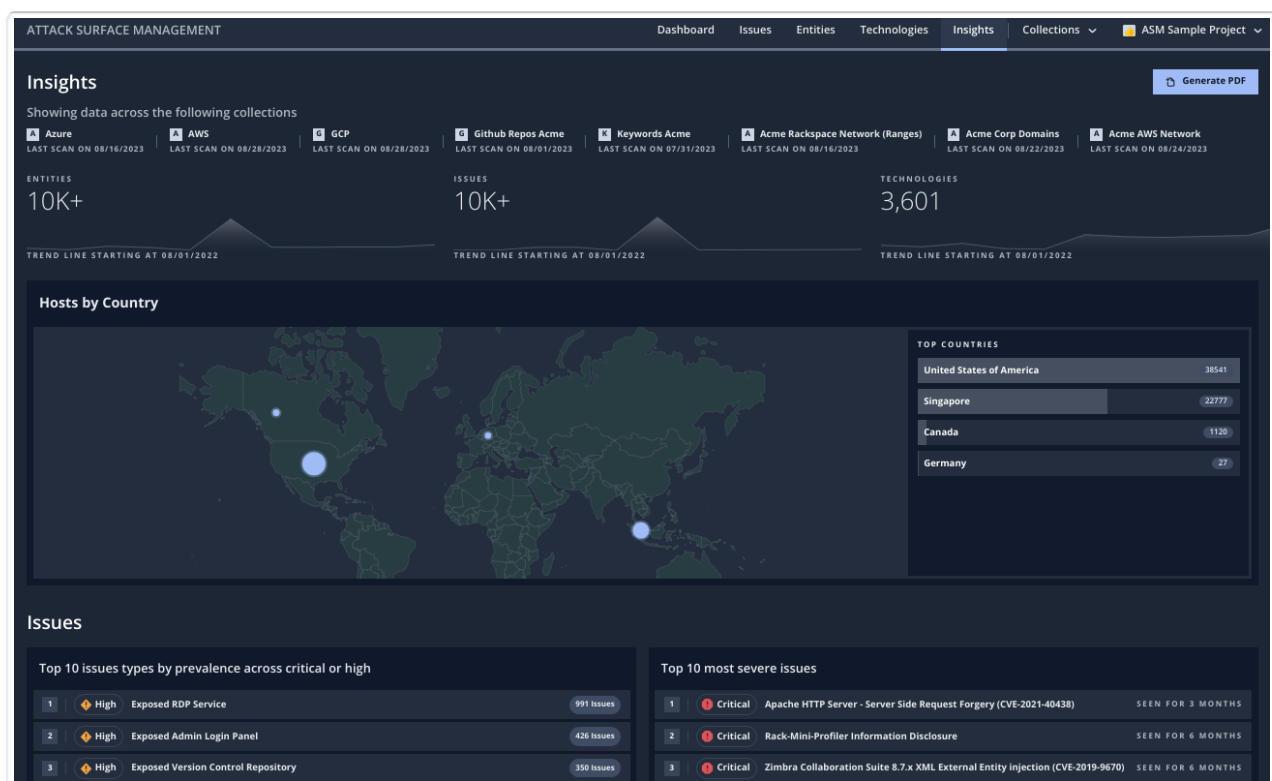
ATTACK SURFACE MANAGEMENT

Dashboard Issues Entities Technologies Insights Collections ASM Sample Project

Insights

Generate PDF

Showing data across the following collections

A Azure
LAST SCAN ON 08/16/2023

A AWS
LAST SCAN ON 08/28/2023

G GCP
LAST SCAN ON 08/28/2023

G Github Repos Acme
LAST SCAN ON 08/01/2023

K Keywords Acme
LAST SCAN ON 07/31/2023

A Acme Rackspace Network (Ranges)
LAST SCAN ON 08/16/2023

A Acme Corp Domains
LAST SCAN ON 08/22/2023

A Acme AWS Network
LAST SCAN ON 08/24/2023

ENTITIES
10K+
TREND LINE STARTING AT 08/01/2022

ISSUES
10K+
TREND LINE STARTING AT 08/01/2022

TECHNOLOGIES
3,601
TREND LINE STARTING AT 08/01/2022

Hosts by Country

TOP COUNTRIES

| United States of America | 38541 |
|---|---|
| Singapore | 22777 |
| Canada | 1120 |
| Germany | 27 |

Issues

Top 10 issues types by prevalence across critical or high

1 High Exposed RDP Service 991 Issues
2 High Exposed Admin Login Panel 426 Issues
3 High Exposed Version Control Repository 350 Issues

Top 10 most severe issues

1 Critical Apache HTTP Server - Server Side Request Forgery (CVE-2021-40438) SEEN FOR 3 MONTHS
2 Critical Rack-Mini-Profiler Information Disclosure SEEN FOR 6 MONTHS
3 Critical Zimbra Collaboration Suite 8.7.x XML External Entity injection (CVE-2019-9670) SEEN FOR 6 MONTHS